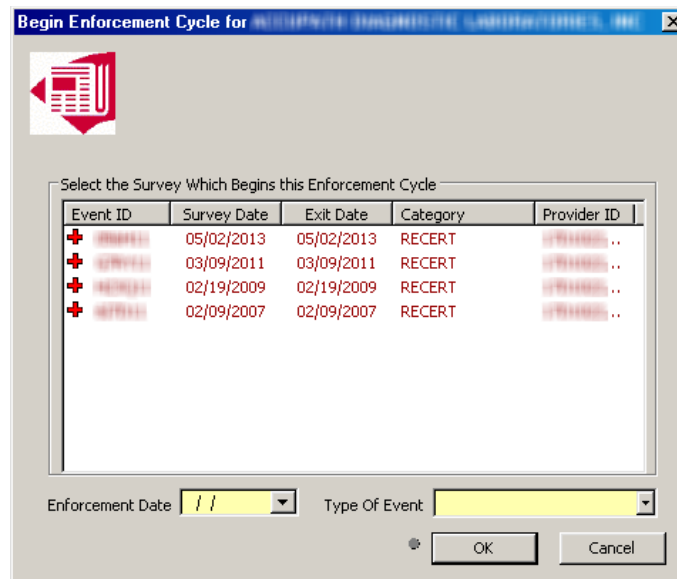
Begin Enforcement Cycle for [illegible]

Select the Survey Which Begins this Enforcement Cycle

| Event ID | Survey Date | Exit Date | Category | Provider ID |
|---|---|---|---|---|
| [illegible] | 05/02/2013 | 05/02/2013 | RECERT | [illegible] .. |
| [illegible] | 03/09/2011 | 03/09/2011 | RECERT | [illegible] .. |
| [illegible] | 02/19/2009 | 02/19/2009 | RECERT | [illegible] .. |
| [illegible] | 02/09/2007 | 02/09/2007 | RECERT | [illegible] .. |

Enforcement Date / /

Type Of Event

OK

Cancel